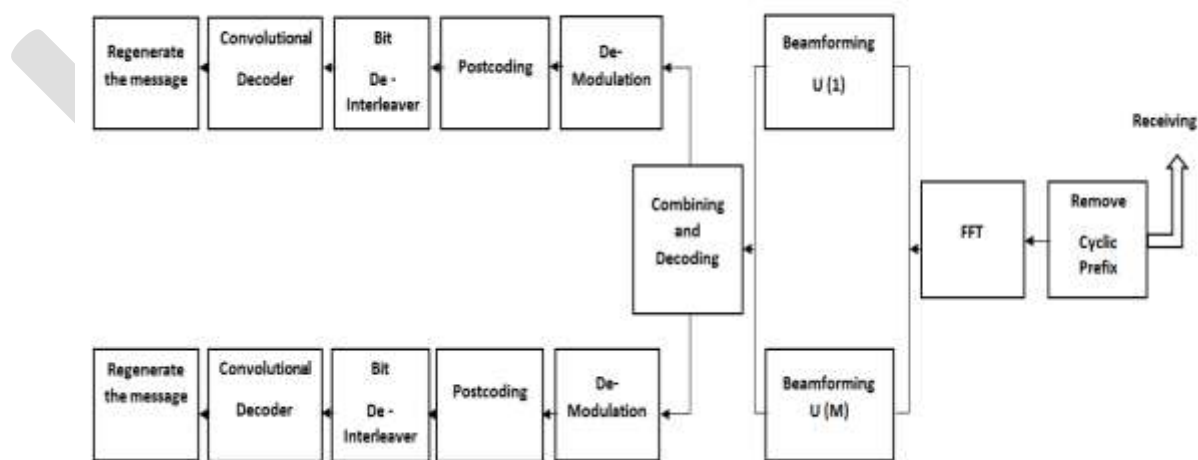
Regenerate the message

Convolutional Decoder

Bit De - Interleaver

Postcoding

De-Modulation

Beamforming U (1)

Receiving

Combining and Decoding

FFT

Remove Cyclic Prefix

Regenerate the message

Convolutional Decoder

Bit De - Interleaver

Postcoding

De-Modulation

Beamforming U (M)